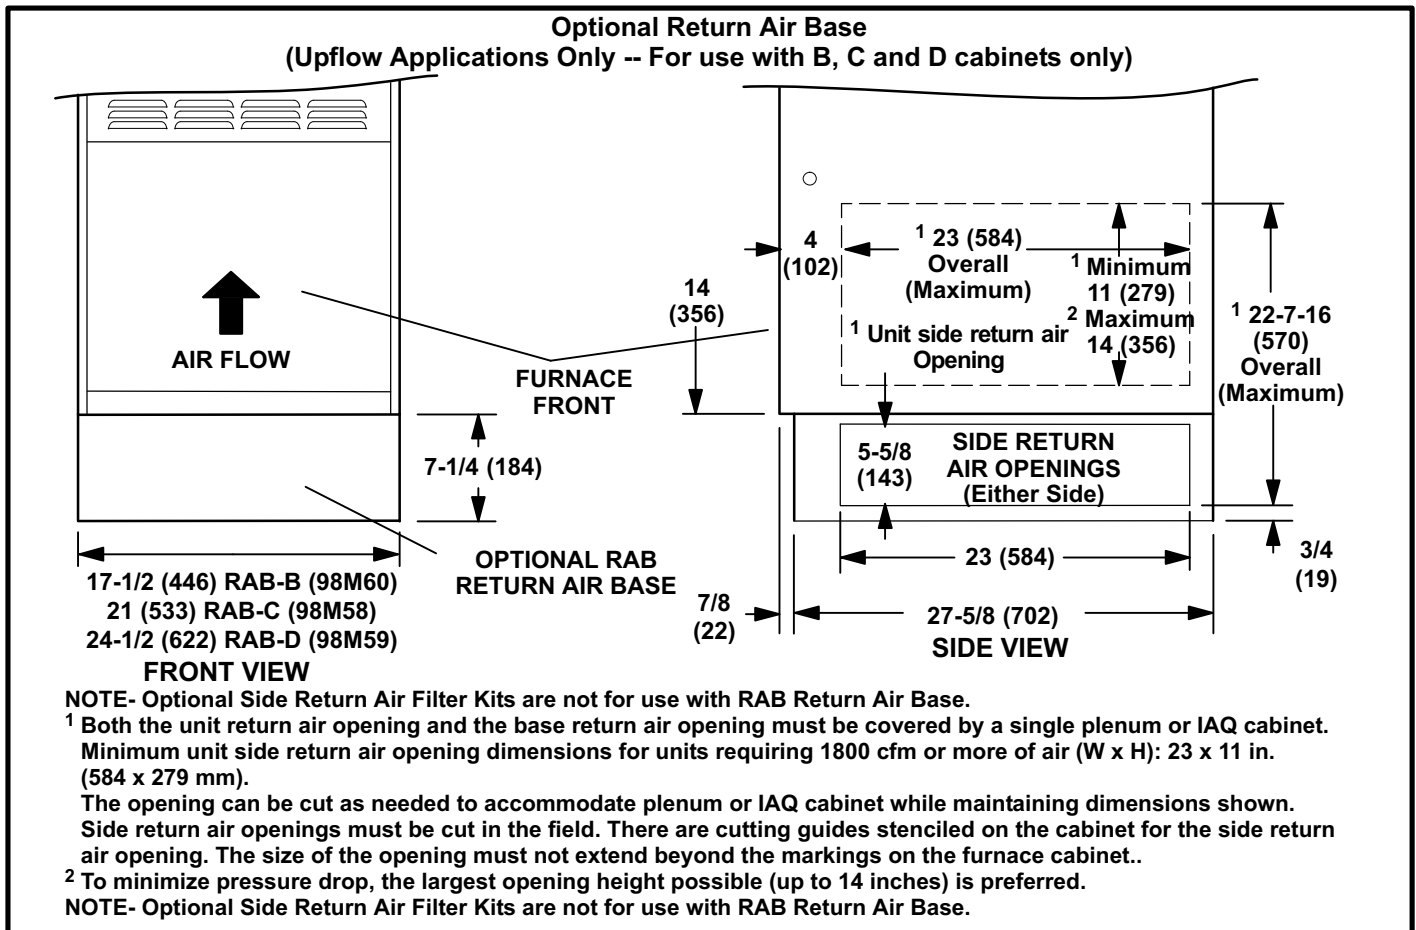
Optional Return Air Base
(Upflow Applications Only -- For use with B, C and D cabinets only)

AIR FLOW

FURNACE FRONT

14 (356)

7-1/4 (184)

OPTIONAL RAB RETURN AIR BASE

17-1/2 (446) RAB-B (98M60)
21 (533) RAB-C (98M58)
24-1/2 (622) RAB-D (98M59)

FRONT VIEW

4 (102)

$^1$ 23 (584) Overall (Maximum)

$^1$ Minimum 11 (279)
$^2$ Maximum 14 (356)

$^1$ Unit side return air Opening

$^1$ 22-7-16 (570) Overall (Maximum)

5-5/8 (143)

SIDE RETURN AIR OPENINGS (Either Side)

23 (584)

3/4 (19)

7/8 (22)

27-5/8 (702)

SIDE VIEW

NOTE- Optional Side Return Air Filter Kits are not for use with RAB Return Air Base.
$^1$ Both the unit return air opening and the base return air opening must be covered by a single plenum or IAQ cabinet. Minimum unit side return air opening dimensions for units requiring 1800 cfm or more of air (W x H): 23 x 11 in. (584 x 279 mm).
The opening can be cut as needed to accommodate plenum or IAQ cabinet while maintaining dimensions shown. Side return air openings must be cut in the field. There are cutting guides stenciled on the cabinet for the side return air opening. The size of the opening must not extend beyond the markings on the furnace cabinet..
$^2$ To minimize pressure drop, the largest opening height possible (up to 14 inches) is preferred.
NOTE- Optional Side Return Air Filter Kits are not for use with RAB Return Air Base.